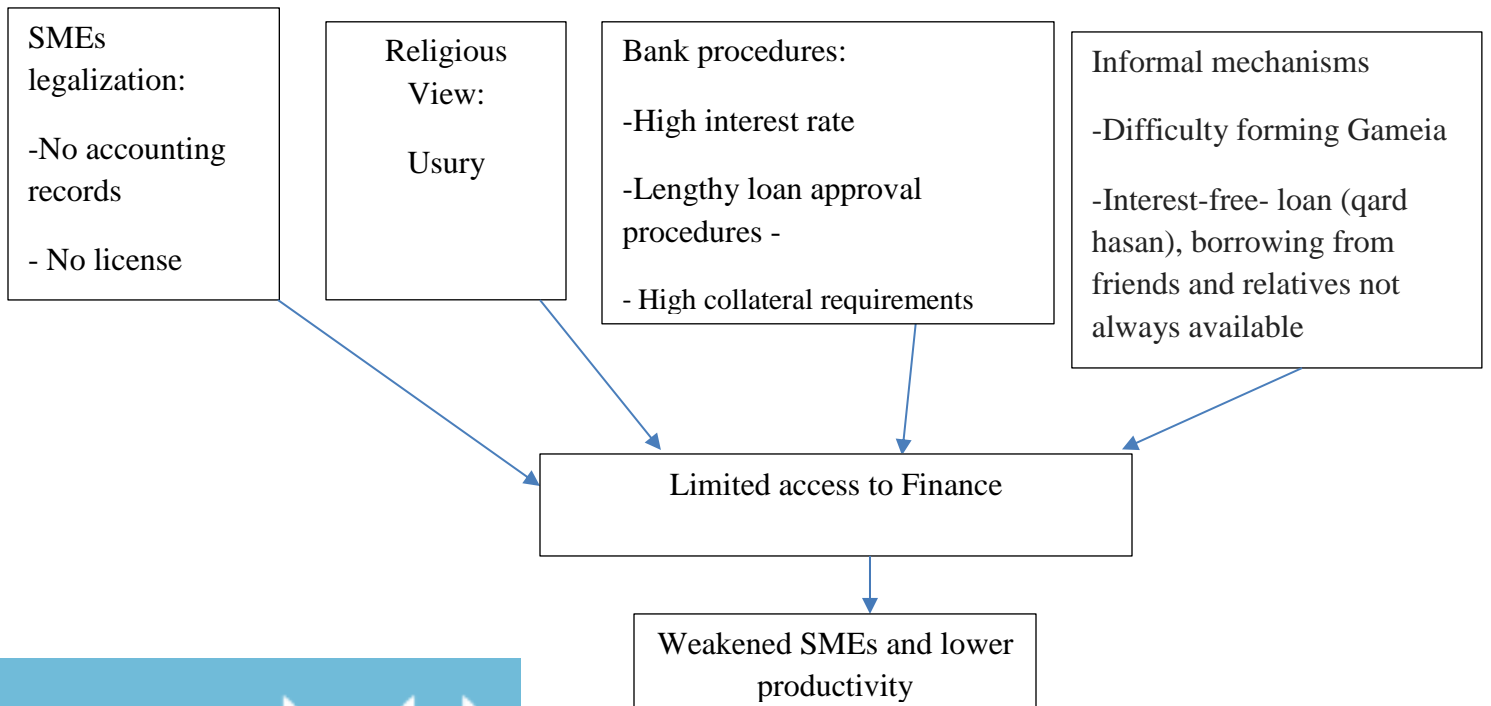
SMEs legalization:

-No accounting records

- No license

Religious View:

Usury

Bank procedures:

-High interest rate

-Lengthy loan approval procedures -

- High collateral requirements

Informal mechanisms

-Difficulty forming Gameia

-Interest-free- loan (qard hasan), borrowing from friends and relatives not always available

Limited access to Finance

Weakened SMEs and lower productivity